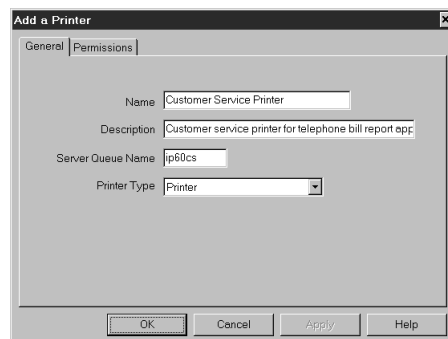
Add a Printer

General | Permissions

Name Customer Service Printer

Description Customer service printer for telephone bill report app

Server Queue Name ip60cs

Printer Type Printer

OK Cancel Apply Help